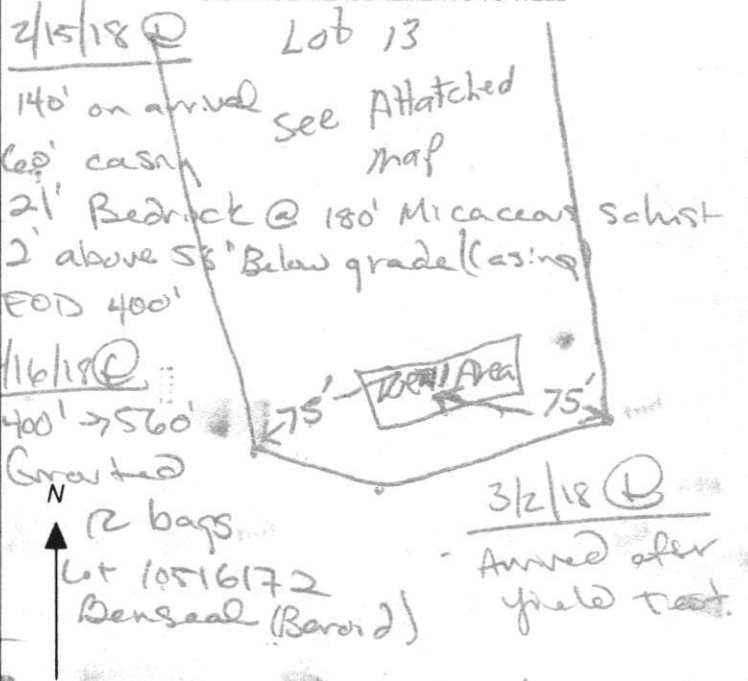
2/15/18 ⓓ
Lot 13
140' on arrival
See Attached map
60' casing
21' Bedrock @ 180' Micaceous Schist
2' above 58' Below grade (casing)
EOD 400'

1/16/18 ⓓ
400' → 560'
Grouted
12 bags
Lot 10516172
Benseal (Baroid)

Well Area
75'
75'

N

3/2/18 ⓓ
Arrived after yield test.